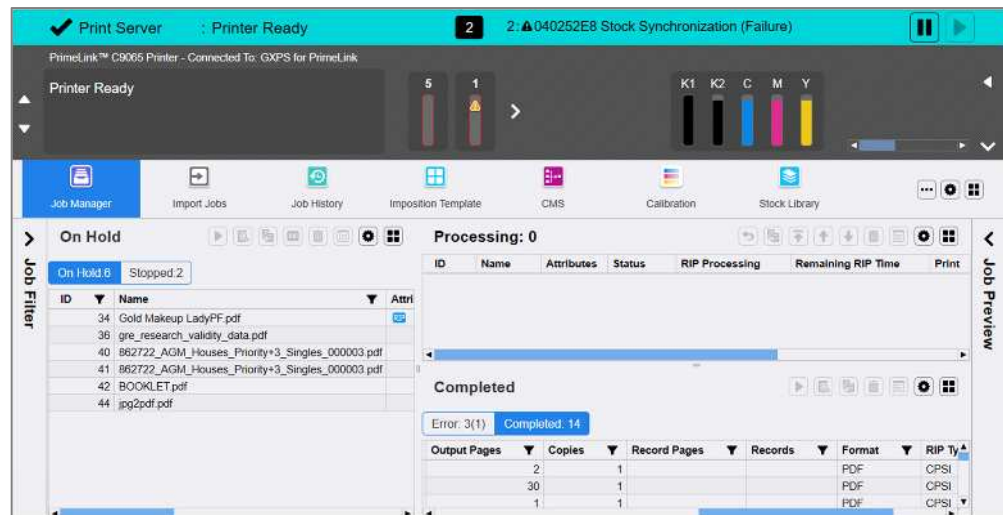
Print Server : Printer Ready

2 2: 040252E8 Stock Synchronization (Failure)

PrimeLink™ C9065 Printer - Connected To: GXPS for PrimeLink

Printer Ready

5 1

K1 K2 C M Y

Job Manager Import Jobs Job History Imposition Template CMS Calibration Stock Library

Job Filter

On Hold

On Hold:6 Stopped:2

| ID | Name | Attri |
|---|---|---|
| 34 | Gold Makeup LadyPF.pdf | |
| 36 | gre_research_validity_data.pdf | |
| 40 | 862722_AGM_Houses_Priority+3_Singles_000003.pdf | |
| 41 | 862722_AGM_Houses_Priority+3_Singles_000003.pdf | |
| 42 | BOOKLET.pdf | |
| 44 | jpg2pdf.pdf | |

Processing: 0

| ID | Name | Attributes | Status | RIP Processing | Remaining RIP Time | Print |
|---|---|---|---|---|---|---|

Completed

Error: 3(1) Completed: 14

| Output Pages | Copies | Record Pages | Records | Format | RIP Ty |
|---|---|---|---|---|---|
| 2 | 1 | | | PDF | CPSI |
| 30 | 1 | | | PDF | CPSI |
| 1 | 1 | | | PDF | CPSI |

Job Preview